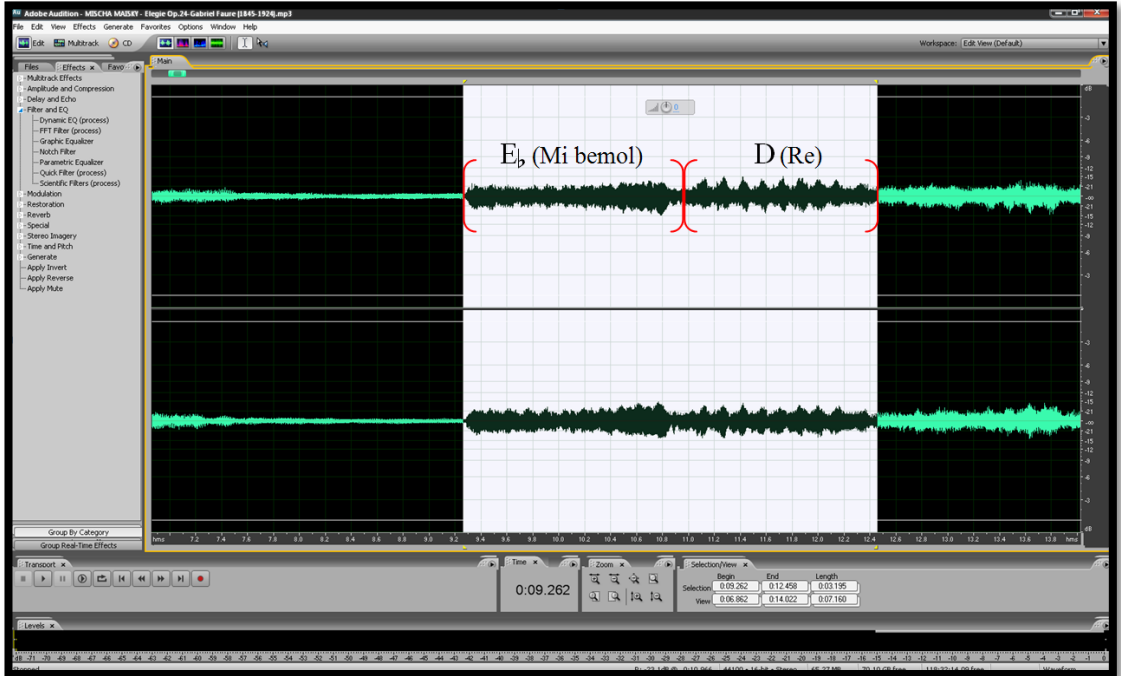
Adobe Audition - MISCHA MAISKY - Elegie Op.24-Gabriel Faure (1845-1924).mp3

File Edit View Effects Generate Favorites Options Window Help

Edit Multitrack CD

Workspace: Edit View (Default)

Files Effects Favo

Multitrack Effects
Amplitude and Compression
Delay and Echo
Filter and EQ
Dynamic EQ (process)
FFT Filter (process)
Graphic Equalizer
Notch Filter
Parametric Equalizer
Quick Filter (process)
Scientific Filters (process)
Modulation
Restoration
Reverb
Special
Stereo Imagery
Time and Pitch
Generate
Apply Invert
Apply Reverse
Apply Mute

Group By Category
Group Real-Time Effects

Main

0

E♭ (Mi bemol)

D (Re)

dB
-3
-6
-9
-12
-15
-21
-∞
-21
-15
-12
-9
-6
-3

-3
-6
-9
-12
-15
-21
-∞
-21
-15
-12
-9
-6
-3
dB

hms 7.2 7.4 7.6 7.8 8.0 8.2 8.4 8.6 8.8 9.0 9.2 9.4 9.6 9.8 10.0 10.2 10.4 10.6 10.8 11.0 11.2 11.4 11.6 11.8 12.0 12.2 12.4 12.6 12.8 13.0 13.2 13.4 13.6 13.8 hms

Transport

Time

0:09.262

Zoom

Selection/View

| | Begin | End | Length |
|---|---|---|---|
| Selection | 0:09.262 | 0:12.458 | 0:03.195 |
| View | 0:06.862 | 0:14.022 | 0:07.160 |

Levels

dB -71 -70 -69 -68 -67 -66 -65 -64 -63 -62 -61 -60 -59 -58 -57 -56 -55 -54 -53 -52 -51 -50 -49 -48 -47 -46 -45 -44 -43 -42 -41 -40 -39 -38 -37 -36 -35 -34 -33 -32 -31 -30 -29 -28 -27 -26 -25 -24 -23 -22 -21 -20 -19 -18 -17 -16 -15 -14 -13 -12 -11 -10 -9 -8 -7 -6 -5 -4 -3 -2 -1 0

Stopped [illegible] 44100 • 16-bit • Stereo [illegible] Waveform